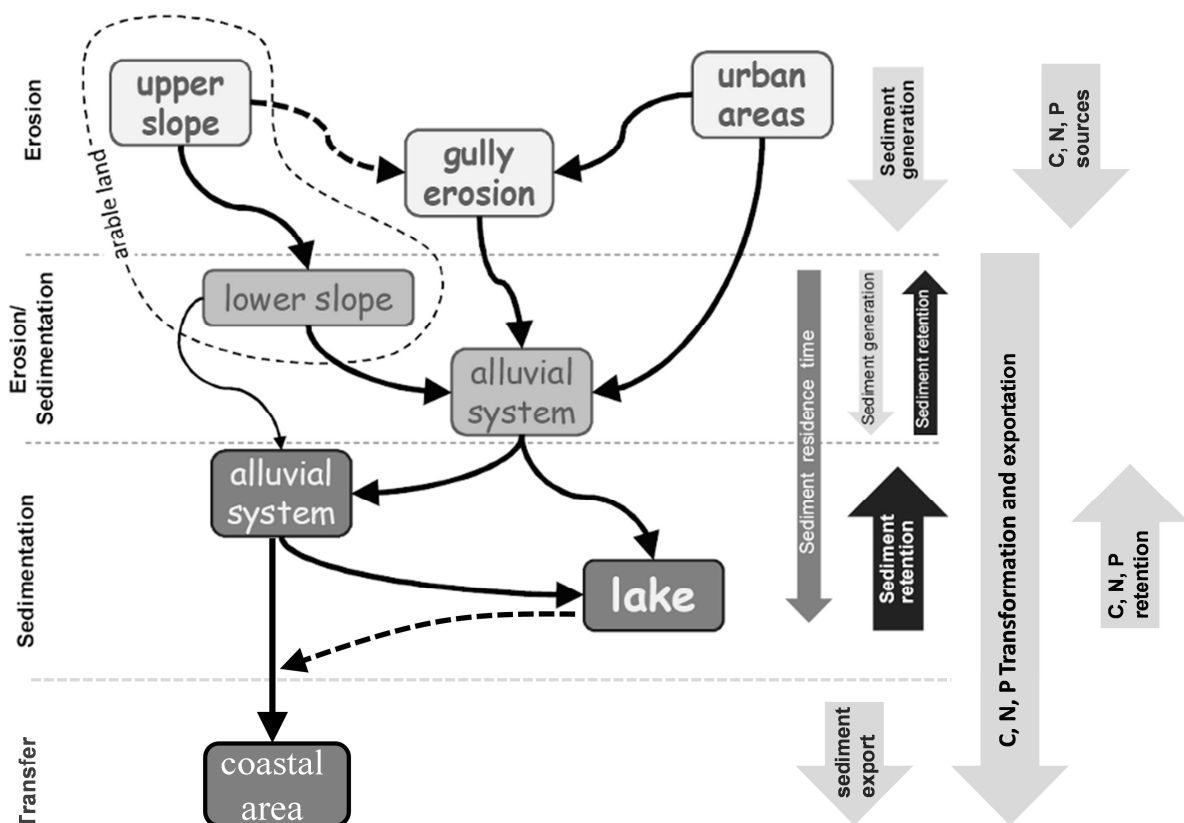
Erosion

upper slope

arable land

gully erosion

urban areas

Sediment generation

C, N, P sources

Erosion/ Sedimentation

lower slope

alluvial system

Sediment residence time

Sediment generation

Sediment retention

C, N, P Transformation and exportation

Sedimentation

alluvial system

lake

Sediment retention

C, N, P retention

Transfer

coastal area

sediment export